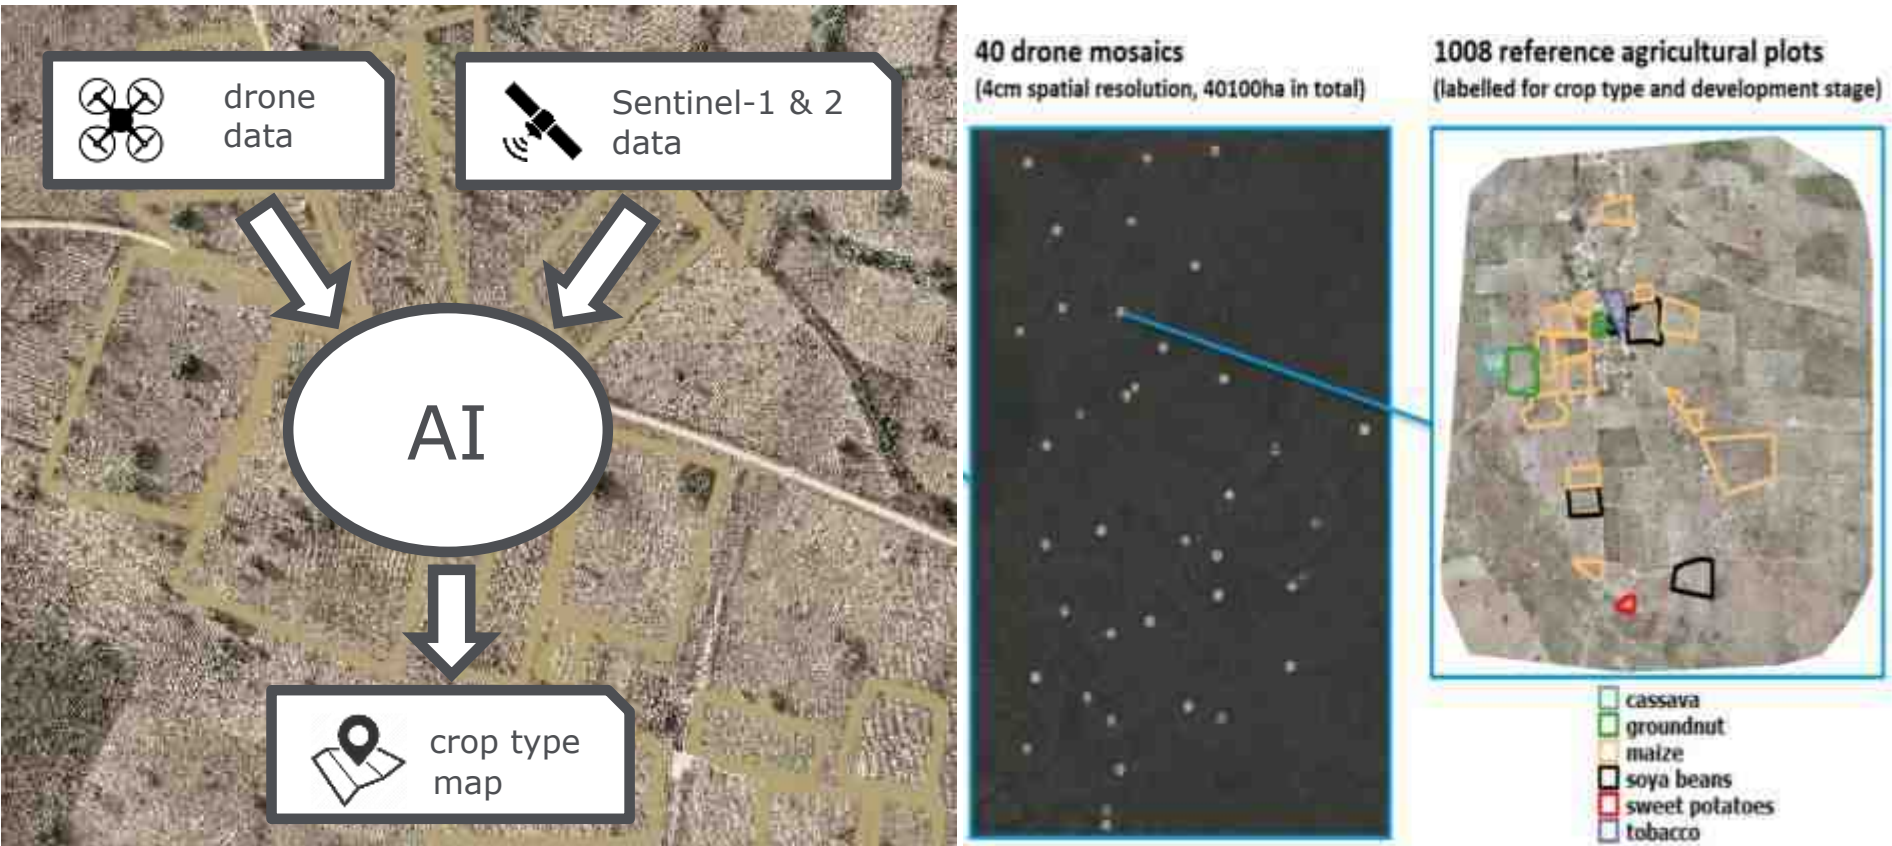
drone data

Sentinel-1 & 2 data

AI

crop type map

40 drone mosaics
(4cm spatial resolution, 40100ha in total)

1008 reference agricultural plots
(labelled for crop type and development stage)

cassava
groundnut
maize
soya beans
sweet potatoes
tobacco